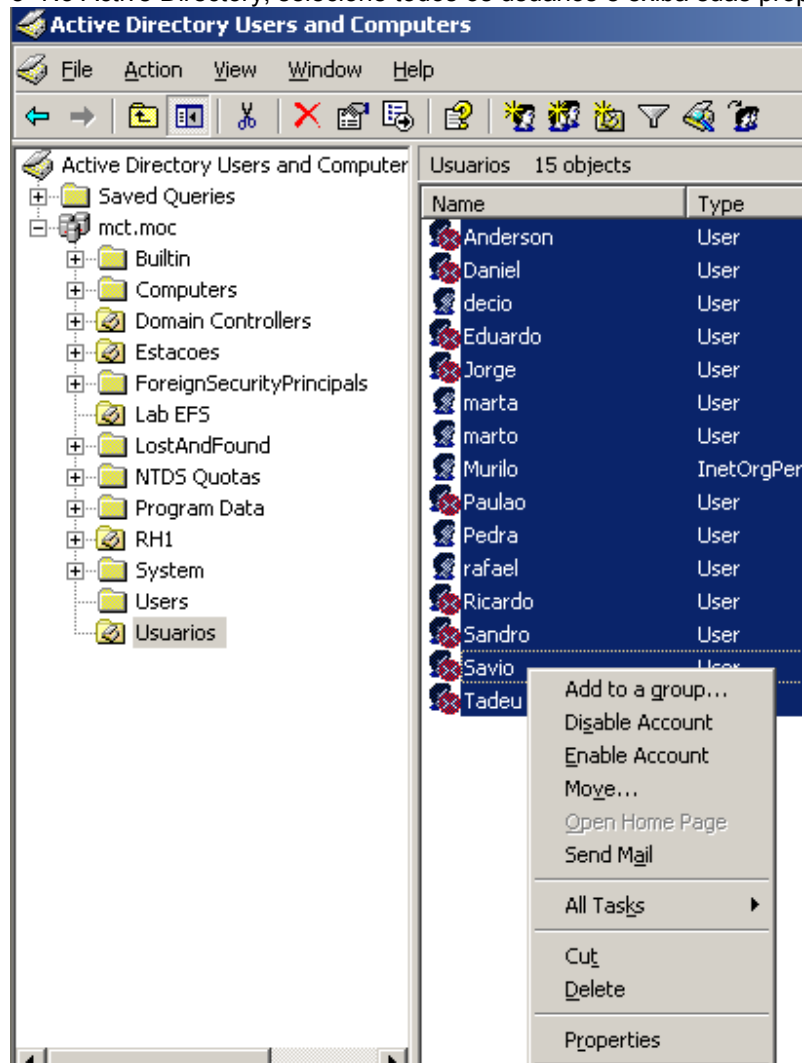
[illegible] No Active Directory, selecione todos os usuários e exiba suas prop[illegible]

Active Directory Users and Computers

File Action View Window Help

Active Directory Users and Computer
Saved Queries
mct.moc
Builtin
Computers
Domain Controllers
Estacoes
ForeignSecurityPrincipals
Lab EFS
LostAndFound
NTDS Quotas
Program Data
RH1
System
Users
Usuarios

Usuarios 15 objects

| Name | Type |
|---|---|
| Anderson | User |
| Daniel | User |
| decio | User |
| Eduardo | User |
| Jorge | User |
| marta | User |
| marto | User |
| Murilo | InetOrgPer |
| Paulao | User |
| Pedra | User |
| rafael | User |
| Ricardo | User |
| Sandro | User |
| Savio | User |
| Tadeu | |

Add to a group...
Disable Account
Enable Account
Move...
Open Home Page
Send Mail
All Tasks
Cut
Delete
Properties